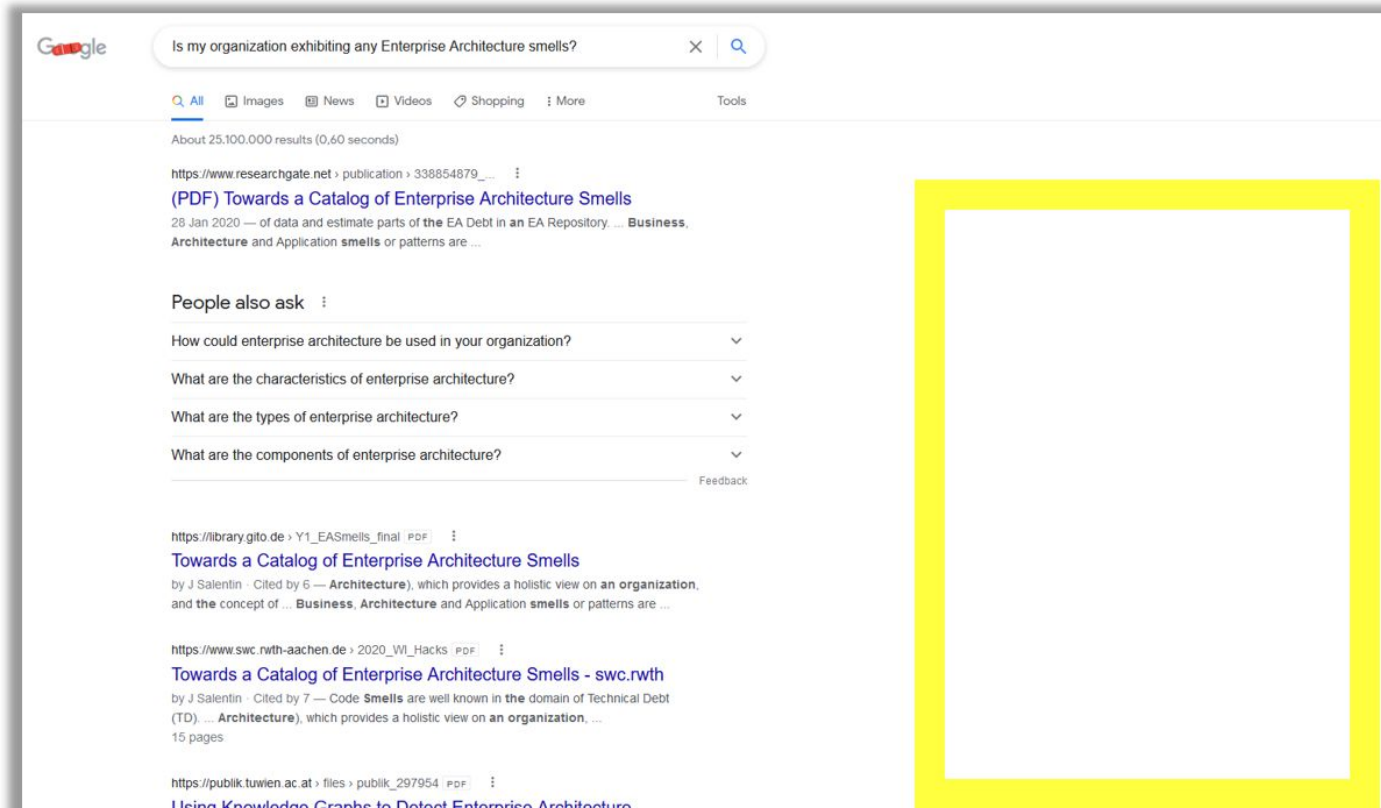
G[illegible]gle

Is my organization exhibiting any Enterprise Architecture smells?

All Images News Videos Shopping More Tools

About 25.100.000 results (0,60 seconds)

https://www.researchgate.net › publication › 338854879_...

(PDF) Towards a Catalog of Enterprise Architecture Smells

28 Jan 2020 — of data and estimate parts of the EA Debt in an EA Repository. ... Business, Architecture and Application smells or patterns are ...

People also ask

How could enterprise architecture be used in your organization?

What are the characteristics of enterprise architecture?

What are the types of enterprise architecture?

What are the components of enterprise architecture?

Feedback

https://library.gito.de › Y1_EASmells_final PDF

Towards a Catalog of Enterprise Architecture Smells

by J Salentin · Cited by 6 — Architecture), which provides a holistic view on an organization, and the concept of ... Business, Architecture and Application smells or patterns are ...

https://www.swc.rwth-aachen.de › 2020_WI_Hacks PDF

Towards a Catalog of Enterprise Architecture Smells - swc.rwth

by J Salentin · Cited by 7 — Code Smells are well known in the domain of Technical Debt (TD). ... Architecture), which provides a holistic view on an organization, ...
15 pages

https://publik.tuwien.ac.at › files › publik_297954 PDF

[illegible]